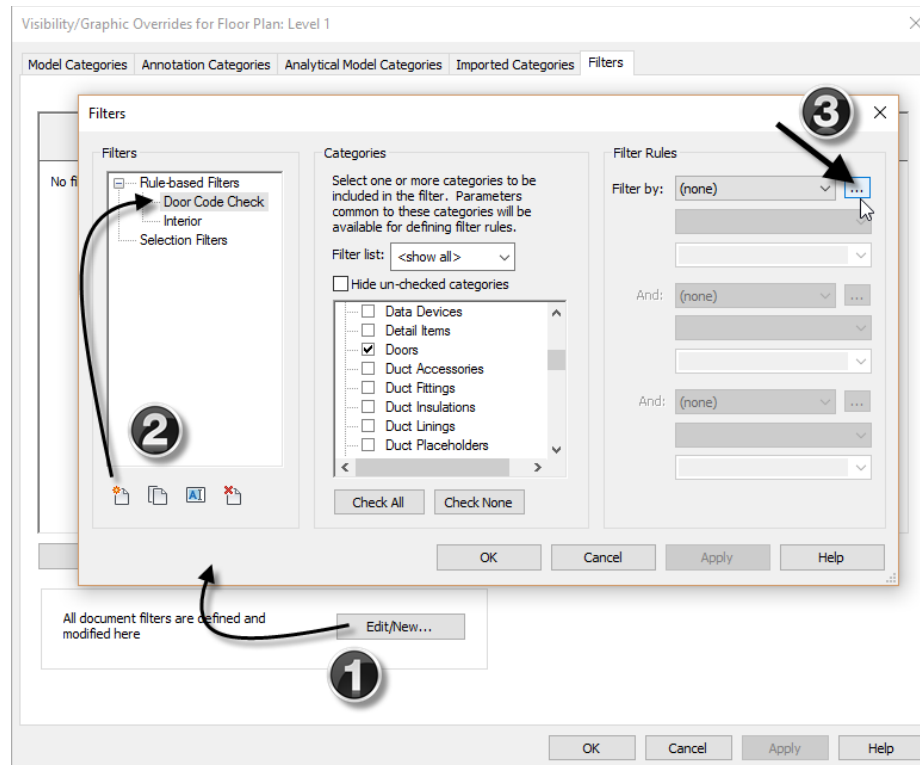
Visibility/Graphic Overrides for Floor Plan: Level 1

Model Categories | Annotation Categories | Analytical Model Categories | Imported Categories | Filters

Filters

3

×

Filters

Rule-based Filters
Door Code Check
Interior
Selection Filters

No fi

2

Categories

Select one or more categories to be included in the filter. Parameters common to these categories will be available for defining filter rules.

Filter list: <show all>

Hide un-checked categories

Data Devices
Detail Items
Doors
Duct Accessories
Duct Fittings
Duct Insulations
Duct Linings
Duct Placeholders

Check All | Check None

Filter Rules

Filter by: (none) ...

And: (none) ...

And: (none) ...

OK | Cancel | Apply | Help

All document filters are defined and modified here

Edit/New...

1

OK | Cancel | Apply | Help